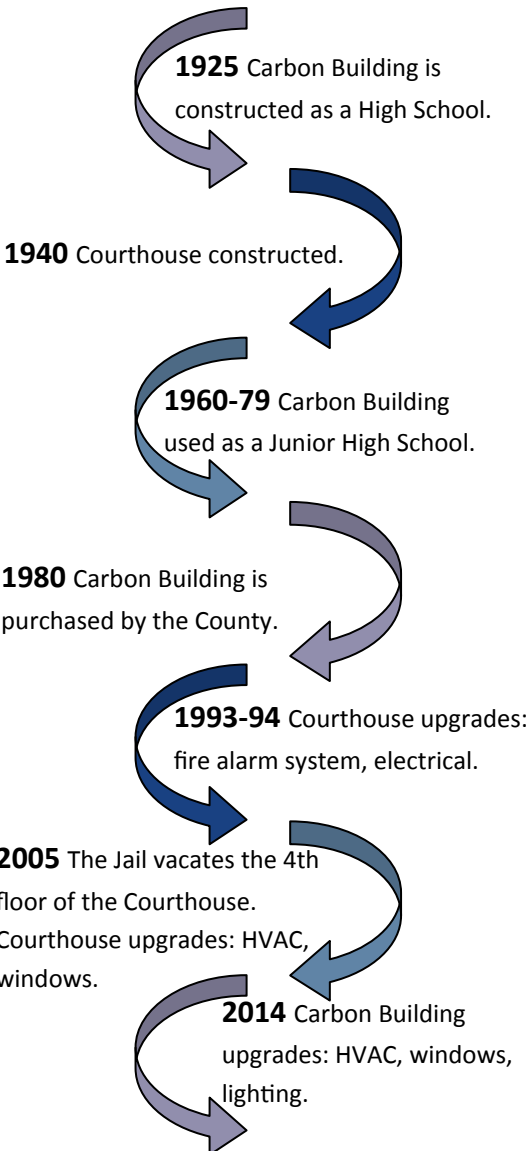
**1925** Carbon Building is constructed as a High School.

**1940** Courthouse constructed.

**1960-79** Carbon Building used as a Junior High School.

**1980** Carbon Building is purchased by the County.

**1993-94** Courthouse upgrades: fire alarm system, electrical.

**2005** The Jail vacates the 4th floor of the Courthouse. Courthouse upgrades: HVAC, windows.

**2014** Carbon Building upgrades: HVAC, windows, lighting.